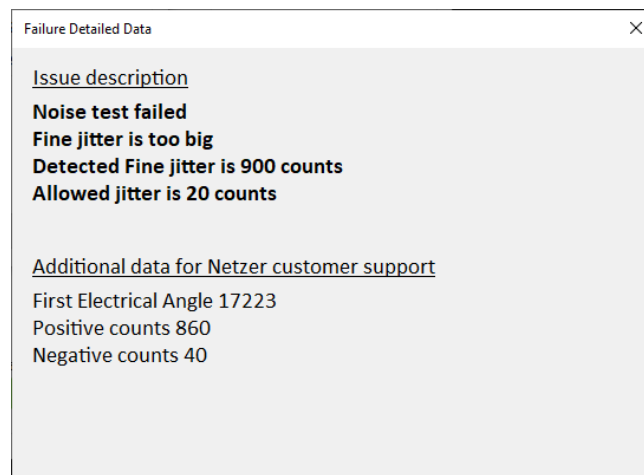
Failure Detailed Data

×

Issue description

Noise test failed
Fine jitter is too big
Detected Fine jitter is 900 counts
Allowed jitter is 20 counts

Additional data for Netzer customer support

First Electrical Angle 17223
Positive counts 860
Negative counts 40